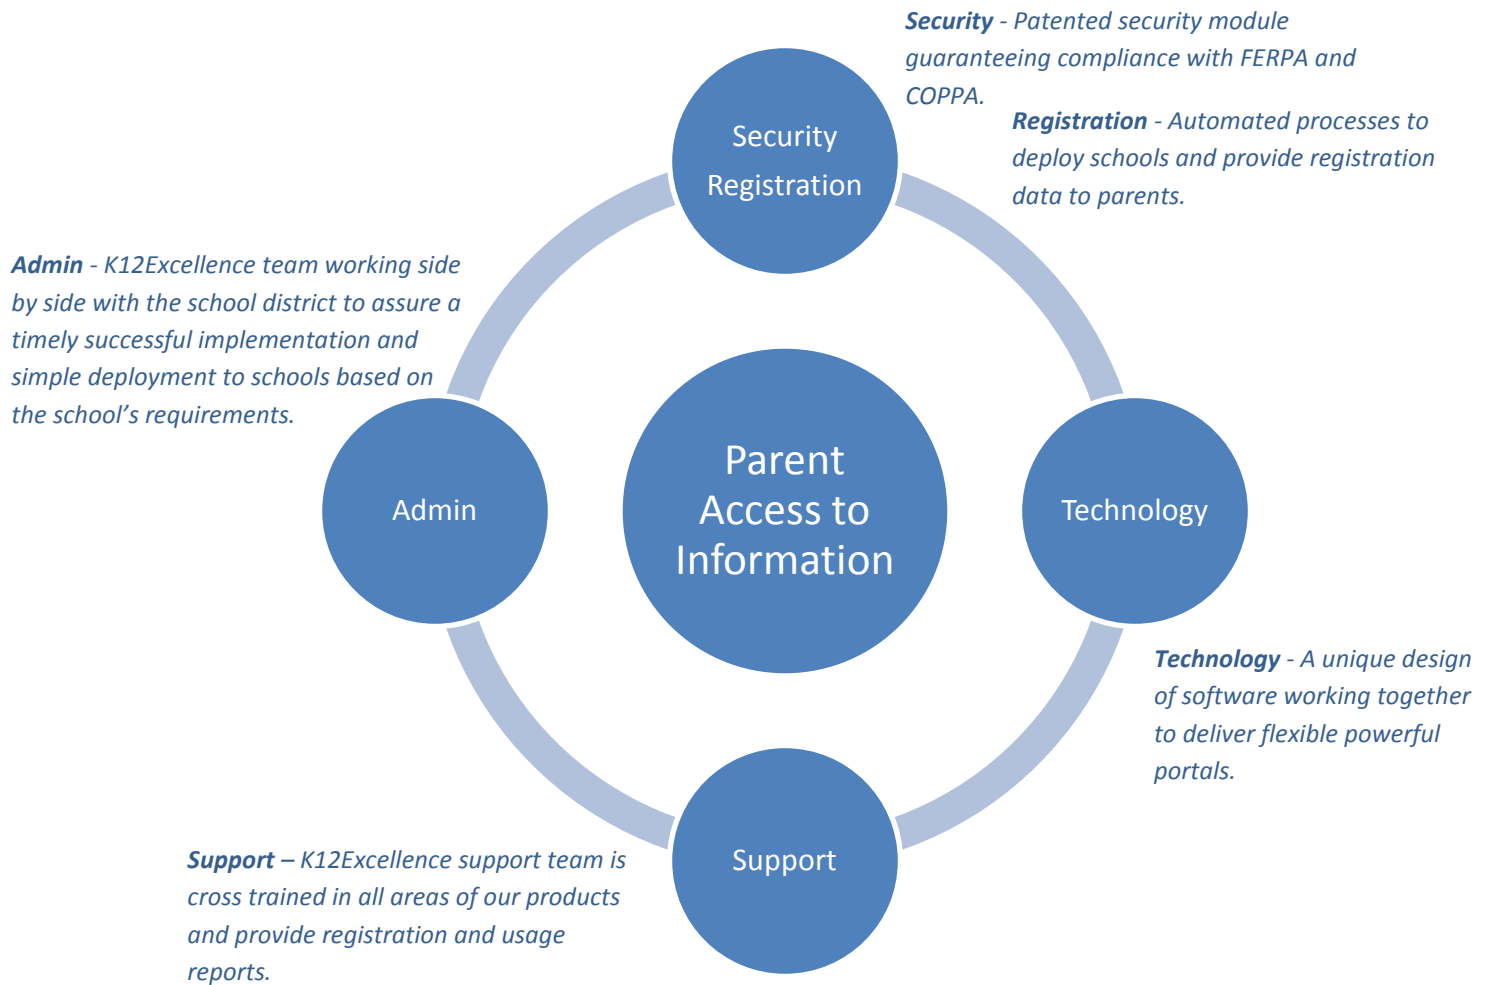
Security - Patented security module guaranteeing compliance with FERPA and COPPA.

Registration - Automated processes to deploy schools and provide registration data to parents.

Security
Registration

Admin - K12Excellence team working side by side with the school district to assure a timely successful implementation and simple deployment to schools based on the school's requirements.

Admin

Parent Access to Information

Technology

Technology - A unique design of software working together to deliver flexible powerful portals.

Support – K12Excellence support team is cross trained in all areas of our products and provide registration and usage reports.

Support